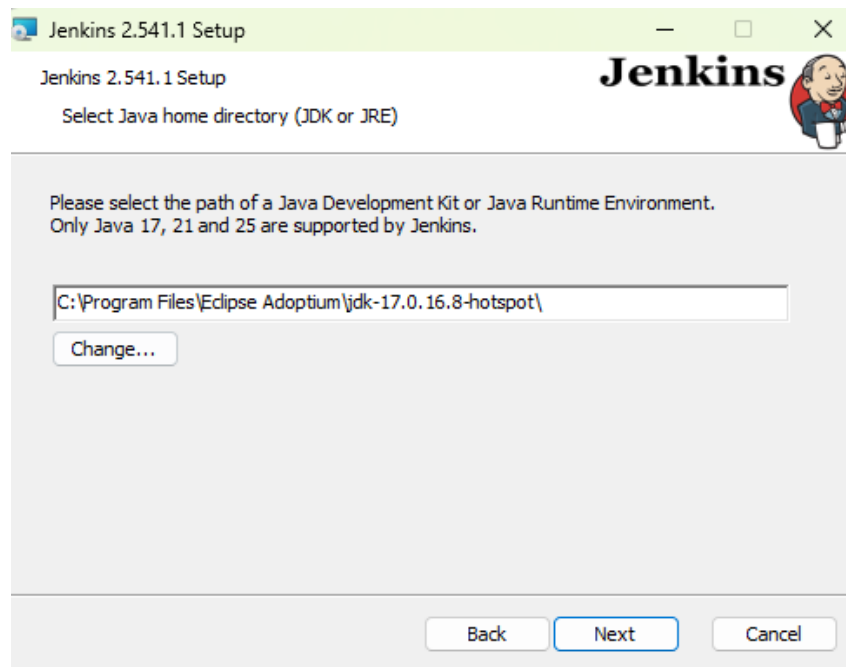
Jenkins 2.541.1 Setup

Jenkins 2.541.1 Setup

Select Java home directory (JDK or JRE)

Jenkins

Please select the path of a Java Development Kit or Java Runtime Environment. Only Java 17, 21 and 25 are supported by Jenkins.

C:\Program Files\Eclipse Adoptium\jdk-17.0.16.8-hotspot\

Change...

Back Next Cancel